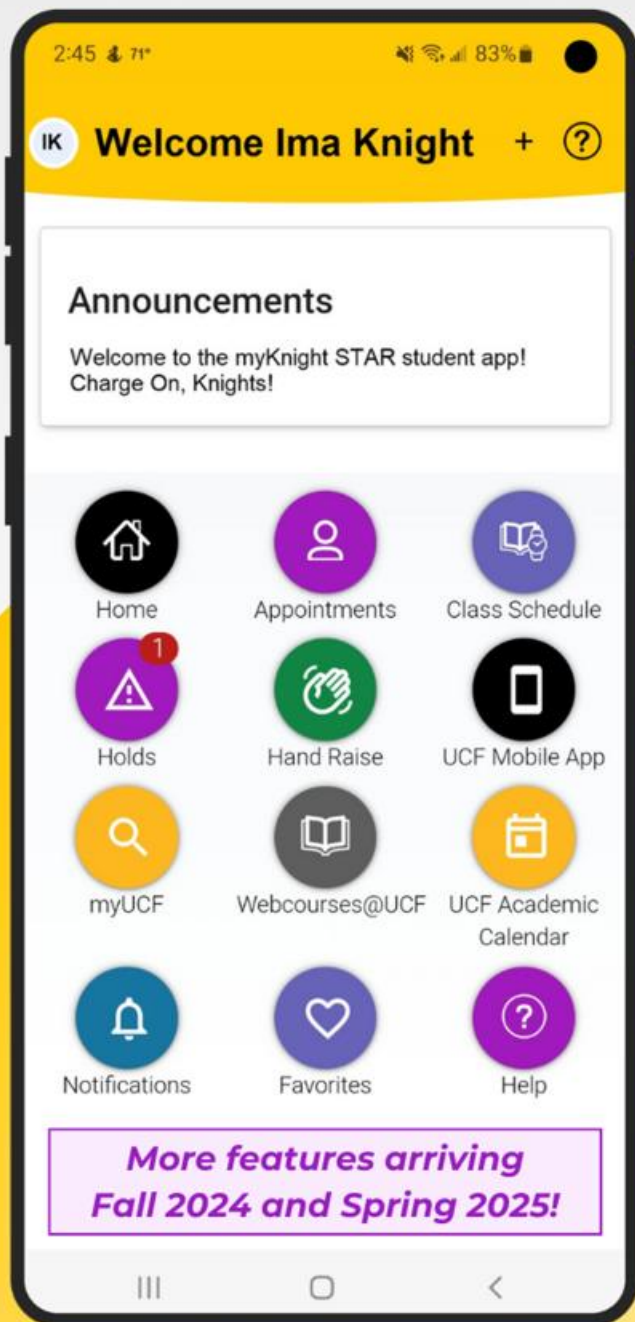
2:45 71° 83%

IK Welcome Ima Knight + ?

Announcements

Welcome to the myKnight STAR student app! Charge On, Knights!

Home
Appointments
Class Schedule
1
Holds
Hand Raise
UCF Mobile App
myUCF
Webcourses@UCF
UCF Academic Calendar
Notifications
Favorites
Help

More features arriving Fall 2024 and Spring 2025!